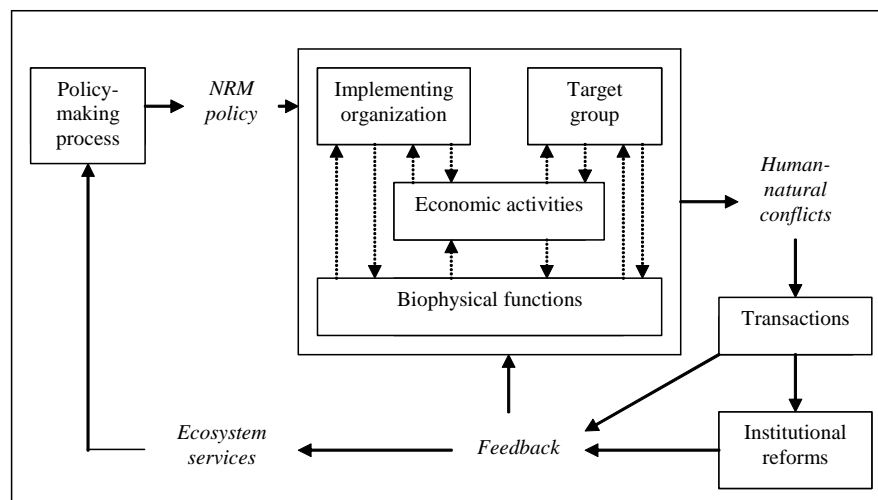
Policy-making process

NRM policy

Implementing organization

Target group

Economic activities

Biophysical functions

Human-natural conflicts

Transactions

Institutional reforms

Feedback

Ecosystem services